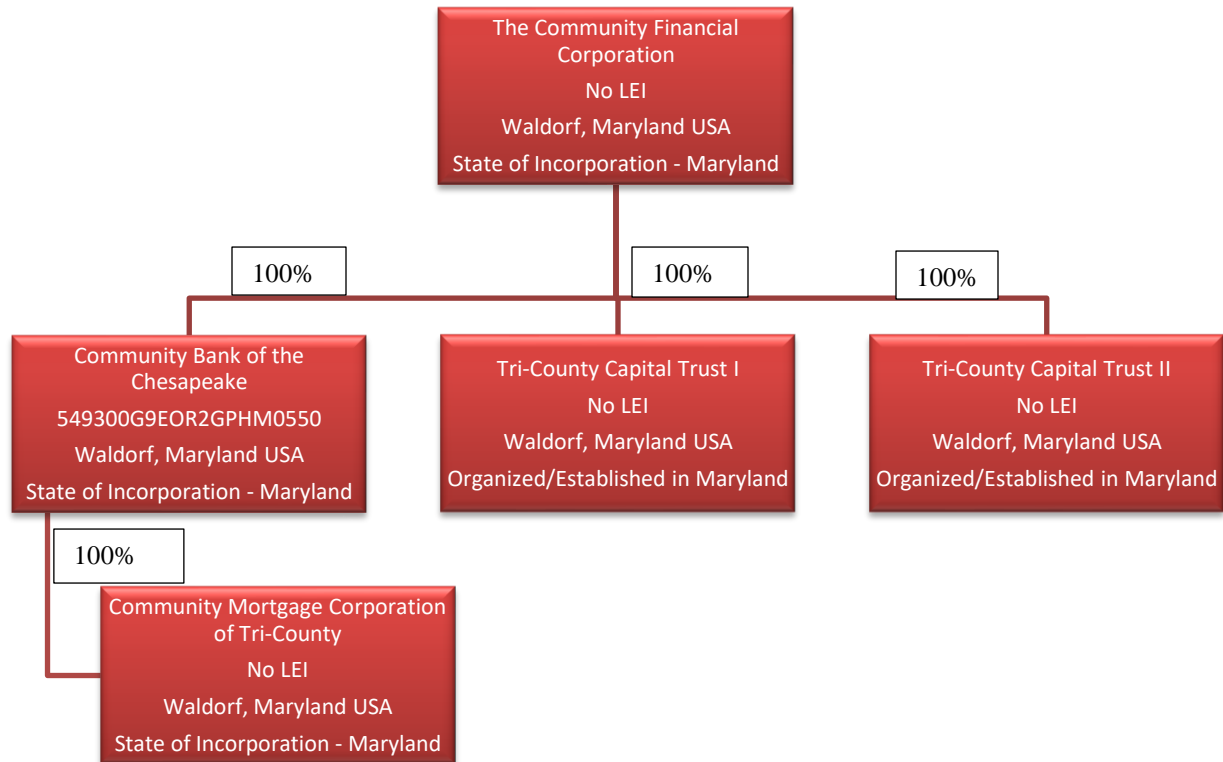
The Community Financial Corporation
No LEI
Waldorf, Maryland USA
State of Incorporation - Maryland

100%

100%

100%

Community Bank of the Chesapeake
549300G9EOR2GPHM0550
Waldorf, Maryland USA
State of Incorporation - Maryland

Tri-County Capital Trust I
No LEI
Waldorf, Maryland USA
Organized/Established in Maryland

Tri-County Capital Trust II
No LEI
Waldorf, Maryland USA
Organized/Established in Maryland

100%

Community Mortgage Corporation of Tri-County
No LEI
Waldorf, Maryland USA
State of Incorporation - Maryland